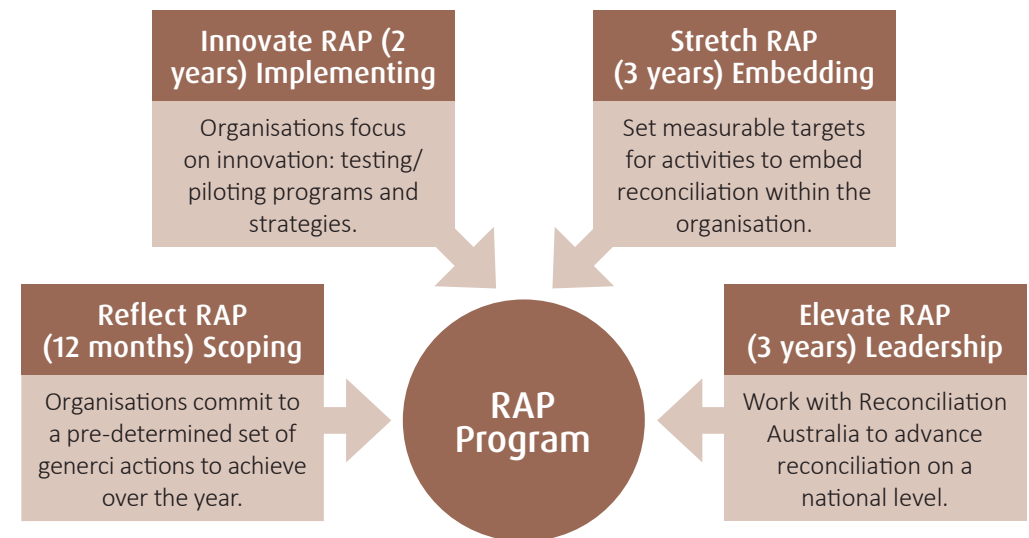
Innovate RAP (2 years) Implementing

Organisations focus on innovation: testing/ piloting programs and strategies.

Stretch RAP (3 years) Embedding

Set measurable targets for activities to embed reconciliation within the organisation.

Reflect RAP (12 months) Scoping

Organisations commit to a pre-determined set of generci actions to achieve over the year.

RAP Program

Elevate RAP (3 years) Leadership

Work with Reconciliation Australia to advance reconciliation on a national level.